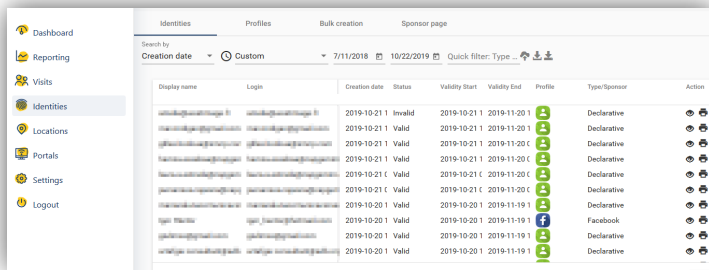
Dashboard
Reporting
Visits
Identities
Locations
Portals
Settings
Logout

Identities Profiles Bulk creation Sponsor page

Search by
Creation date Custom 7/11/2018 10/22/2019 Quick filter: Type ...

| Display name | Login | Creation date | Status | Validity Start | Validity End | Profile | Type/Sponsor | Action |
|---|---|---|---|---|---|---|---|---|
| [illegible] | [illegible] | 2019-10-21 1 | Invalid | 2019-10-21 1 | 2019-11-20 1 | | Declarative | |
| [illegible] | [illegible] | 2019-10-21 1 | Valid | 2019-10-21 1 | 2019-11-20 1 | | Declarative | |
| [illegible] | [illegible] | 2019-10-21 1 | Valid | 2019-10-21 1 | 2019-11-20 1 | | Declarative | |
| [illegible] | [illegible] | 2019-10-21 1 | Valid | 2019-10-21 1 | 2019-11-20 1 | | Declarative | |
| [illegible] | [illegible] | 2019-10-21 1 | Valid | 2019-10-21 1 | 2019-11-20 1 | | Declarative | |
| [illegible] | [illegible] | 2019-10-21 1 | Valid | 2019-10-21 1 | 2019-11-20 1 | | Declarative | |
| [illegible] | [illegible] | 2019-10-20 1 | Valid | 2019-10-20 1 | 2019-11-19 1 | | Declarative | |
| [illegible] | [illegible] | 2019-10-20 1 | Valid | 2019-10-20 1 | 2019-11-19 1 | | Facebook | |
| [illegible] | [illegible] | 2019-10-20 1 | Valid | 2019-10-20 1 | 2019-11-19 1 | | Declarative | |
| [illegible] | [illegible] | 2019-10-20 1 | Valid | 2019-10-20 1 | 2019-11-19 1 | | Declarative | |